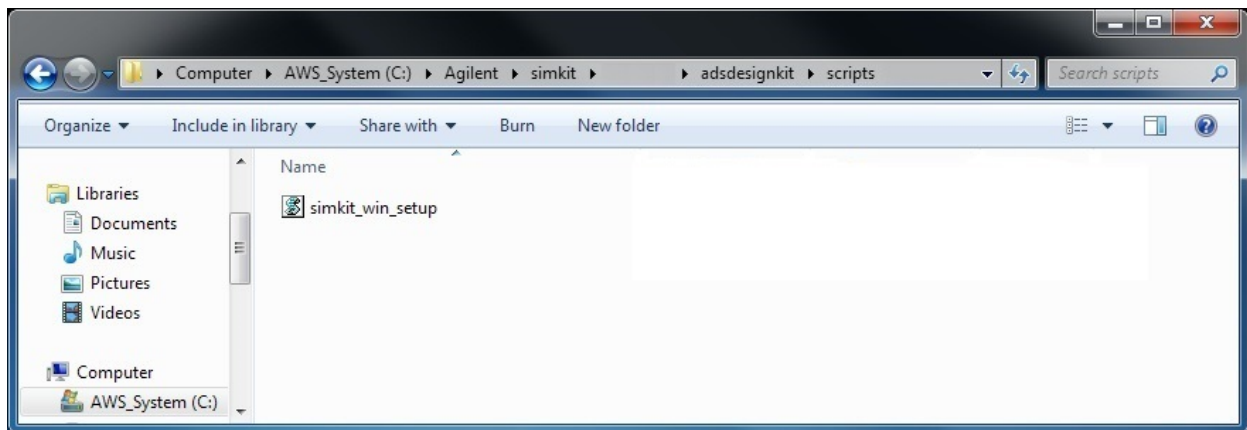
▸ Computer ▸ AWS_System (C:) ▸ Agilent ▸ simkit ▸ ▸ adsdesignkit ▸ scripts

Search scripts

Organize ▾ Include in library ▾ Share with ▾ Burn New folder

Libraries
Documents
Music
Pictures
Videos

Computer
AWS_System (C:)

Name

simkit_win_setup